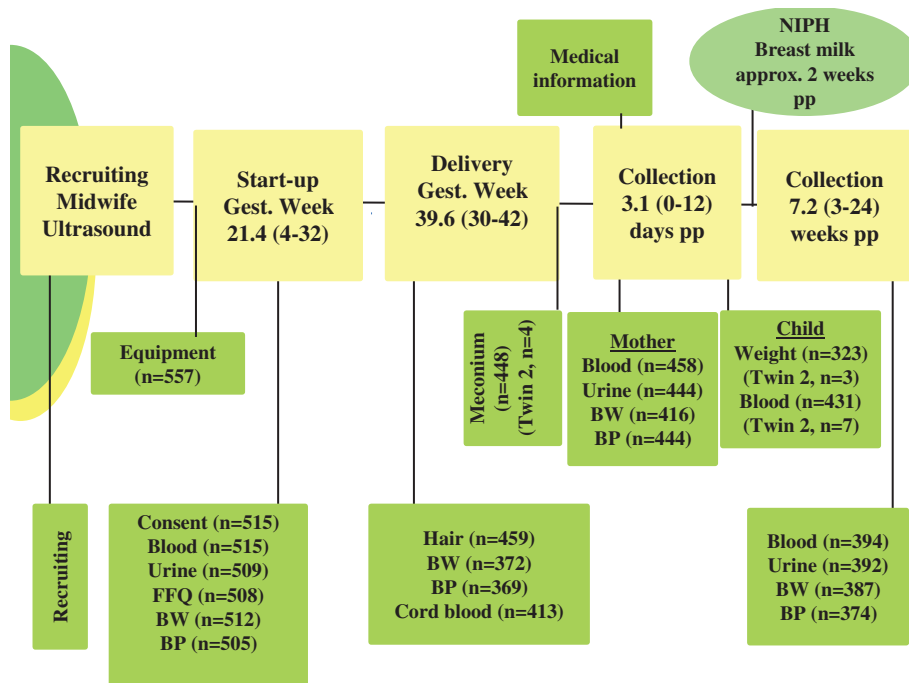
Medical information

NIPH
Breast milk
approx. 2 weeks
pp

Recruiting
Midwife
Ultrasound

Start-up
Gest. Week
21.4 (4-32)

Delivery
Gest. Week
39.6 (30-42)

Collection
3.1 (0-12)
days pp

Collection
7.2 (3-24)
weeks pp

Equipment
(n=557)

Meconium
(n=448)
(Twin 2, n=4)

Mother
Blood (n=458)
Urine (n=444)
BW (n=416)
BP (n=444)

Child
Weight (n=323)
(Twin 2, n=3)
Blood (n=431)
(Twin 2, n=7)

Recruiting

Consent (n=515)
Blood (n=515)
Urine (n=509)
FFQ (n=508)
BW (n=512)
BP (n=505)

Hair (n=459)
BW (n=372)
BP (n=369)
Cord blood (n=413)

Blood (n=394)
Urine (n=392)
BW (n=387)
BP (n=374)